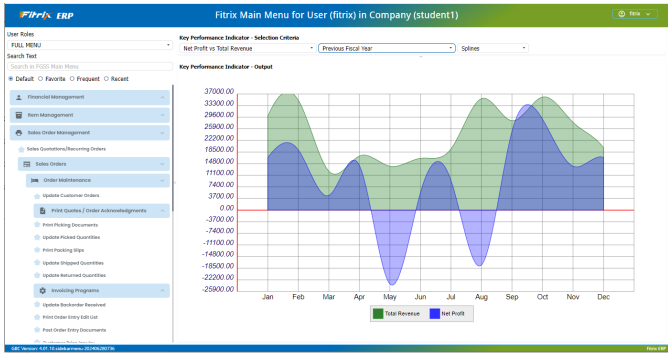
Fitrix ERP

Fitrix Main Menu for User (fitrix) in Company (student1)

fitrix

User Roles

FULL MENU

Search Text

Search in FGSS Main Menu

Default  Favorite  Frequent  Recent

Financial Management

Item Management

Sales Order Management

Sales Quotations/Recurring Orders

Sales Orders

Order Maintenance

Update Customer Orders

Print Quotes / Order Acknowledgments

Print Picking Documents

Update Picked Quantities

Print Packing Slips

Update Shipped Quantities

Update Returned Quantities

Invoicing Programs

Update Backorder Received

Print Order Entry Edit List

Post Order Entry Documents

Key Performance Indicator - Selection Criteria

Net Profit vs Total Revenue

Previous Fiscal Year

Splines

Key Performance Indicator - Output

37000.00
33300.00
29600.00
25900.00
22200.00
18500.00
14800.00
11100.00
7400.00
3700.00
0.00
-3700.00
-7400.00
-11100.00
-14800.00
-18500.00
-22200.00
-25900.00

Jan Feb Mar Apr May Jun Jul Aug Sep Oct Nov Dec

Total Revenue  Net Profit

Fitrix ERP